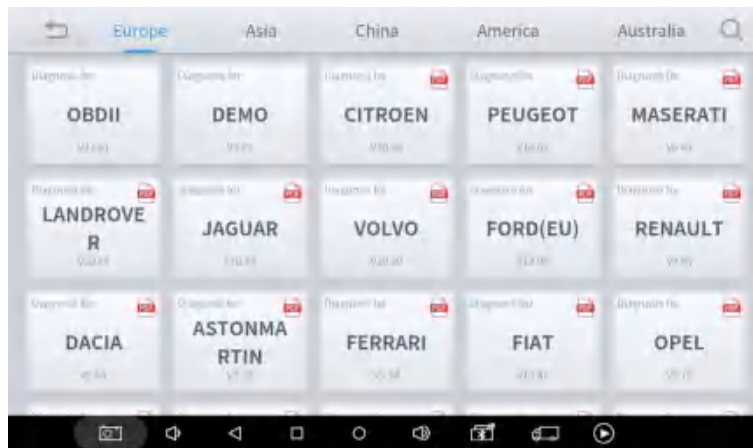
Europe Asia China America Australia

Diagnosis for
OBDII
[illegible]

Diagnosis for
DEMO
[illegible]

Diagnosis for
CITROEN
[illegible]

Diagnosis for
PEUGEOT
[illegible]

Diagnosis for
MASERATI
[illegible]

Diagnosis for
LANDROVER
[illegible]

Diagnosis for
JAGUAR
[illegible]

Diagnosis for
VOLVO
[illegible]

Diagnosis for
FORD(EU)
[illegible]

Diagnosis for
RENAULT
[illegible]

Diagnosis for
DACIA
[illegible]

Diagnosis for
ASTONMARTIN
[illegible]

Diagnosis for
FERRARI
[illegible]

Diagnosis for
FIAT
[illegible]

Diagnosis for
OPEL
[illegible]